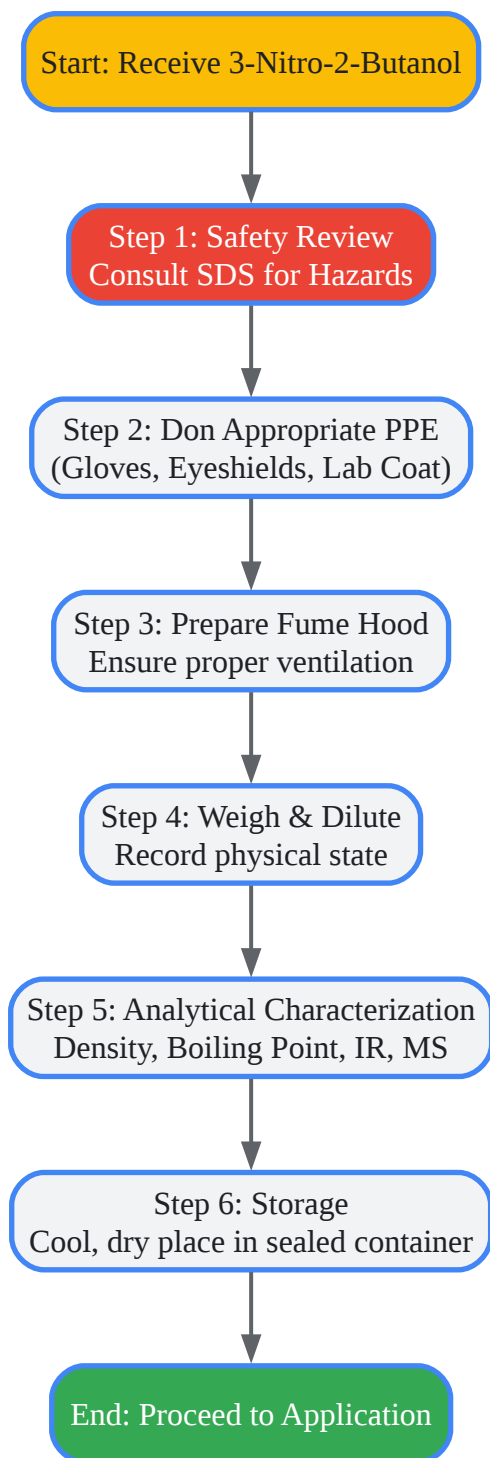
Start: Receive 3-Nitro-2-Butanol

Step 1: Safety Review
Consult SDS for Hazards

Step 2: Don Appropriate PPE
(Gloves, Eyeshields, Lab Coat)

Step 3: Prepare Fume Hood
Ensure proper ventilation

Step 4: Weigh & Dilute
Record physical state

Step 5: Analytical Characterization
Density, Boiling Point, IR, MS

Step 6: Storage
Cool, dry place in sealed container

End: Proceed to Application